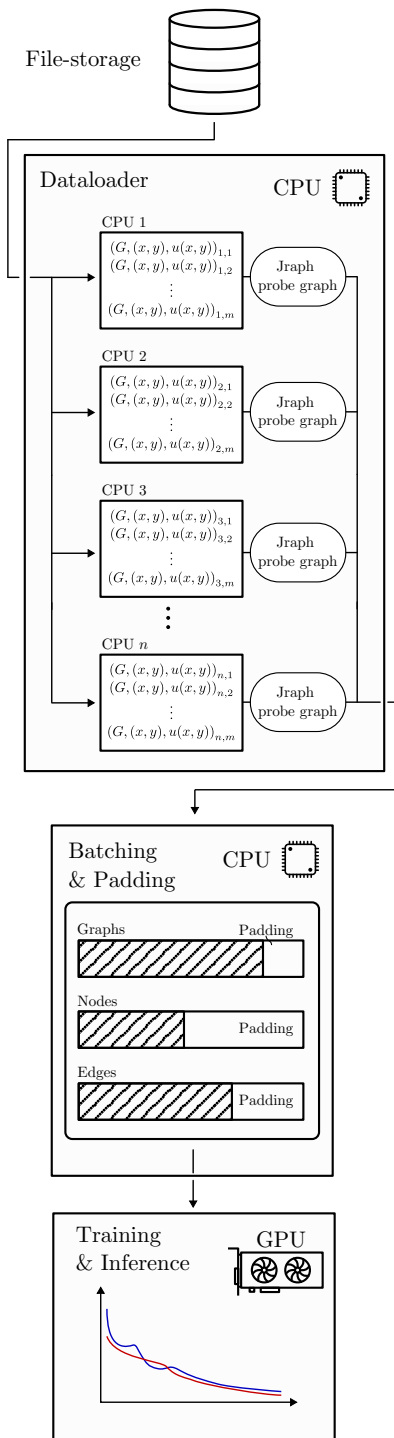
File-storage

Dataloader

CPU

CPU 1

$(G,(x,y),u(x,y))_{1,1}$
$(G,(x,y),u(x,y))_{1,2}$
$\vdots$
$(G,(x,y),u(x,y))_{1,m}$

Jraph probe graph

CPU 2

$(G,(x,y),u(x,y))_{2,1}$
$(G,(x,y),u(x,y))_{2,2}$
$\vdots$
$(G,(x,y),u(x,y))_{2,m}$

Jraph probe graph

CPU 3

$(G,(x,y),u(x,y))_{3,1}$
$(G,(x,y),u(x,y))_{3,2}$
$\vdots$
$(G,(x,y),u(x,y))_{3,m}$

Jraph probe graph

CPU $n$

$(G,(x,y),u(x,y))_{n,1}$
$(G,(x,y),u(x,y))_{n,2}$
$\vdots$
$(G,(x,y),u(x,y))_{n,m}$

Jraph probe graph

Batching & Padding

CPU

Graphs

Padding

Nodes

Padding

Edges

Padding

Training & Inference

GPU